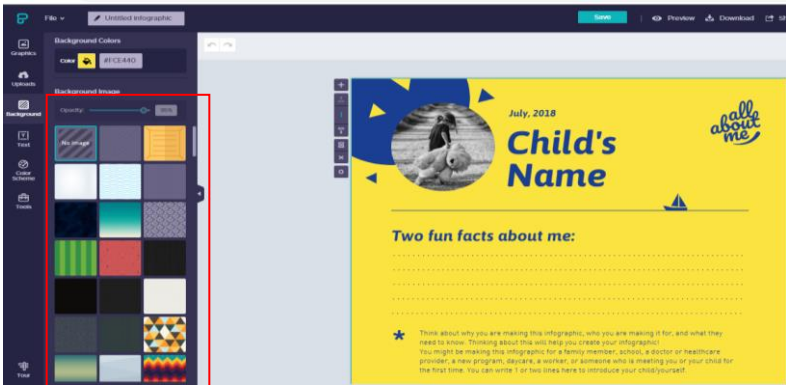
File
Untitled infographic
Save
Preview
Download
Sh

Graphics
Uploads
Background
Text
Color Scheme
Tools
Tour

Background Colors
Color
#FCE440
Background Image
Opacity
100%
No Image

July, 2018
Child's Name
all about me
Two fun facts about me:

*

Think about why you are making this infographic, who you are making it for, and what they need to know. Thinking about this will help you create your infographic!
You might be making this infographic for a family member, school, a doctor or healthcare provider, a new program, daycare, a worker, or someone who is meeting you or your child for the first time. You can write 1 or two lines here to introduce your child/yourself.